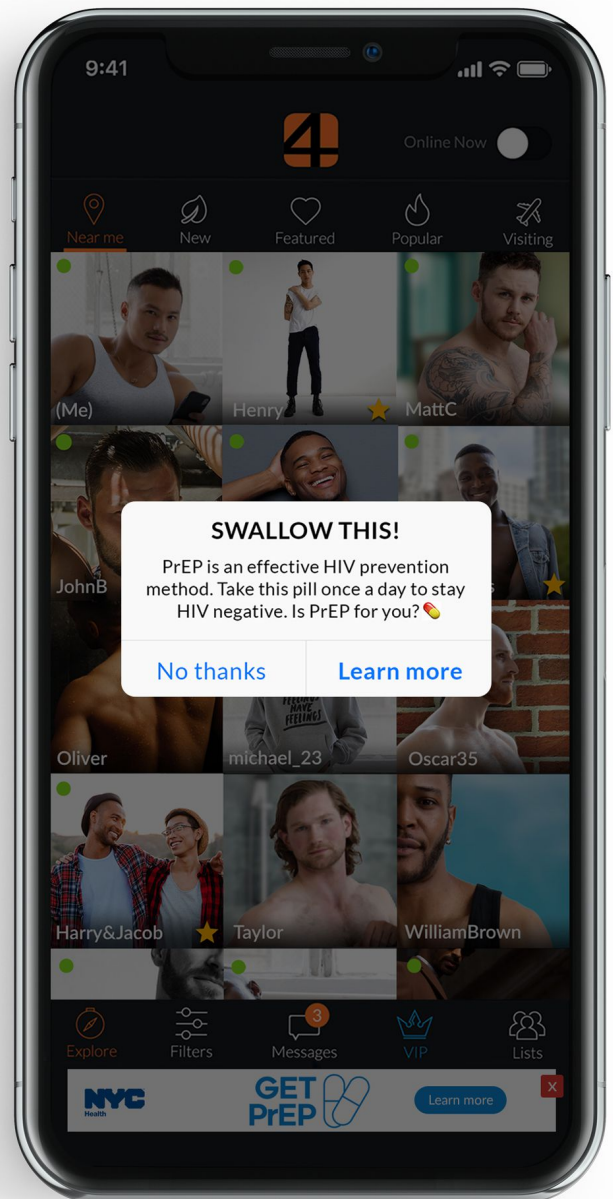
9:41

4

Online Now

Near me
New
Featured
Popular
Visiting

(Me)
Henry
MattC
JohnB
Oliver
michael_23
Oscar35
Harry&Jacob
Taylor
WilliamBrown

SWALLOW THIS!

PrEP is an effective HIV prevention method. Take this pill once a day to stay HIV negative. Is PrEP for you? 💊

No thanks
Learn more

Explore
Filters
3
Messages
VIP
Lists

NYC Health
GET PrEP
Learn more
X